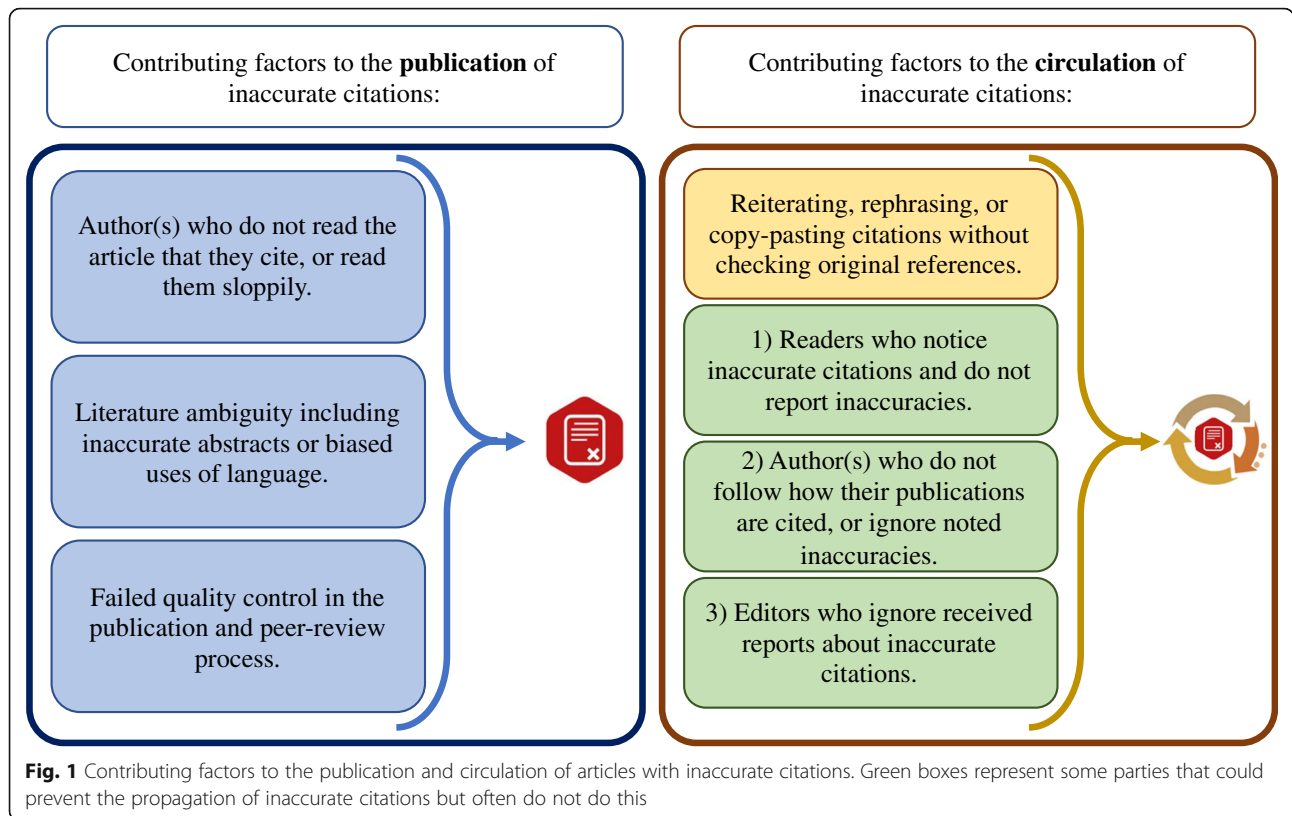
Contributing factors to the **publication** of inaccurate citations:

Author(s) who do not read the article that they cite, or read them sloppily.

Literature ambiguity including inaccurate abstracts or biased uses of language.

Failed quality control in the publication and peer-review process.

Contributing factors to the **circulation** of inaccurate citations:

Reiterating, rephrasing, or copy-pasting citations without checking original references.

1) Readers who notice inaccurate citations and do not report inaccuracies.

2) Author(s) who do not follow how their publications are cited, or ignore noted inaccuracies.

3) Editors who ignore received reports about inaccurate citations.

**Fig. 1** Contributing factors to the publication and circulation of articles with inaccurate citations. Green boxes represent some parties that could prevent the propagation of inaccurate citations but often do not do this